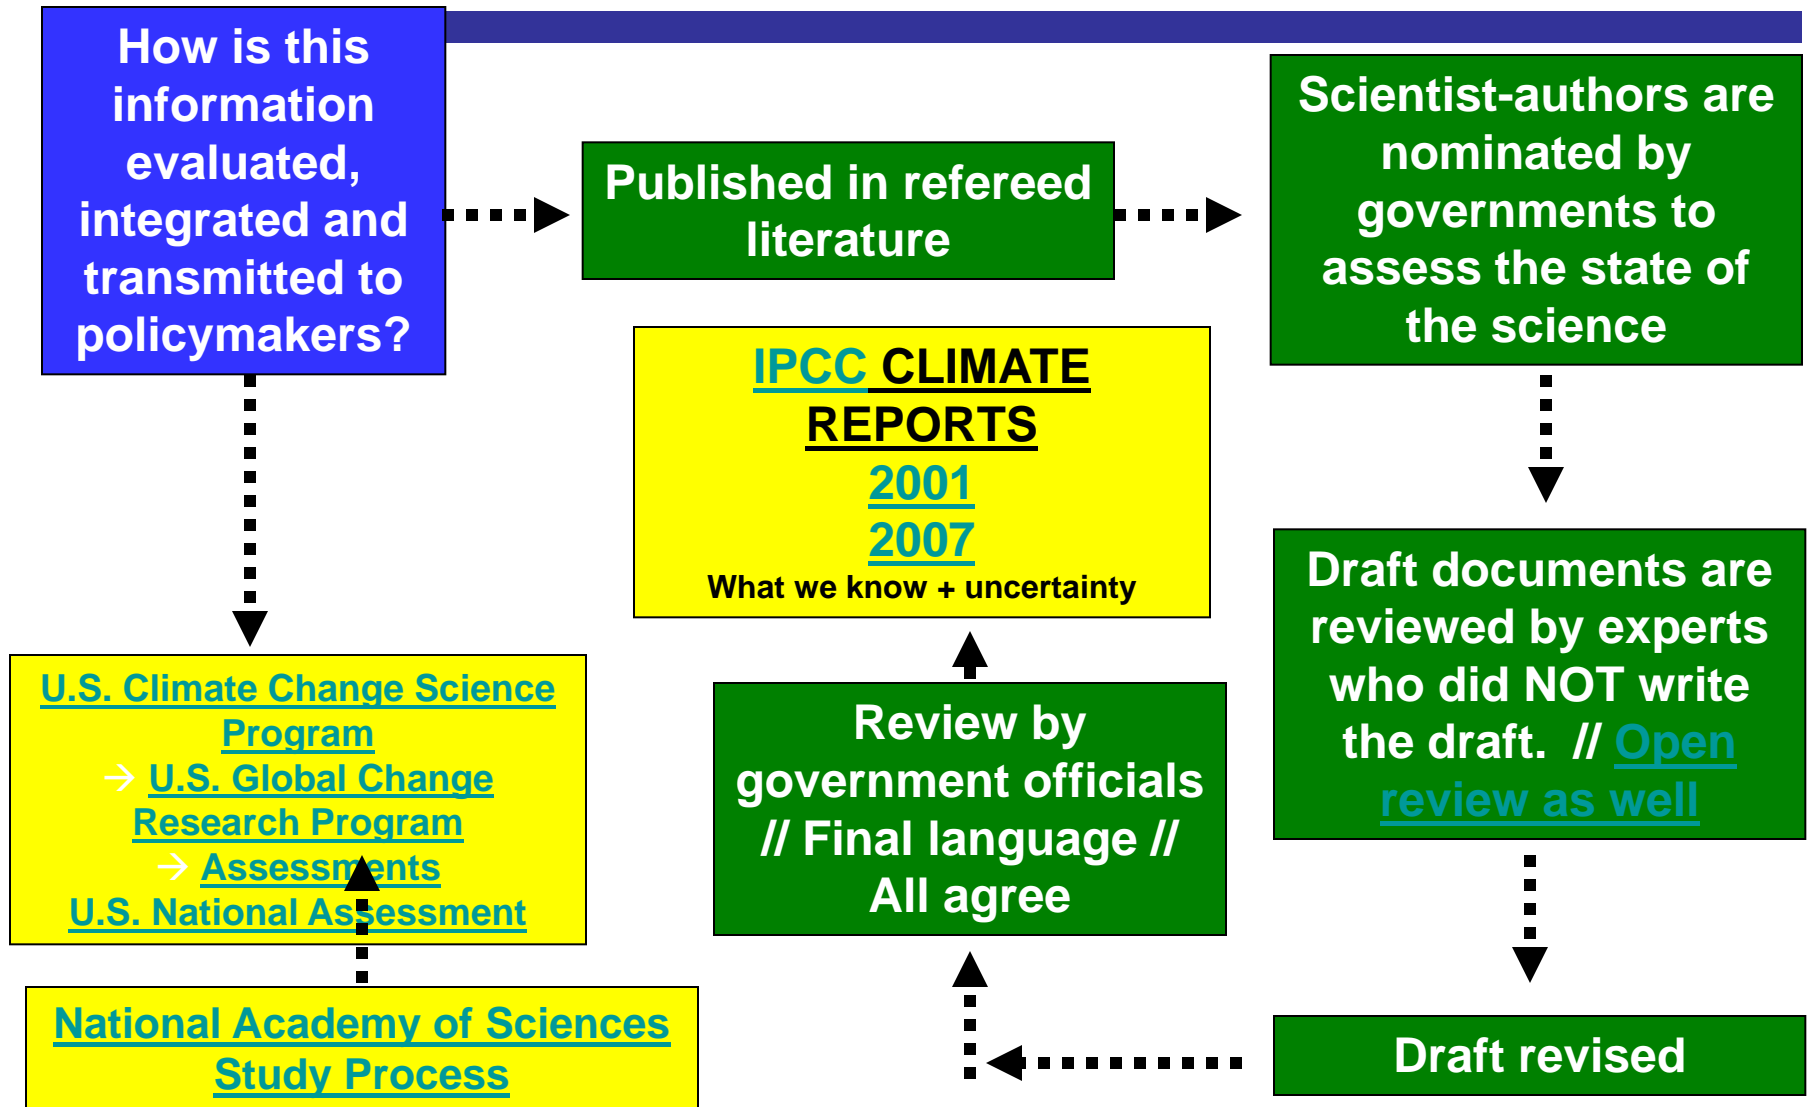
How is this information evaluated, integrated and transmitted to policymakers?

Published in refereed literature

Scientist-authors are nominated by governments to assess the state of the science

IPCC CLIMATE REPORTS
2001
2007
What we know + uncertainty

Draft documents are reviewed by experts who did NOT write the draft. // Open review as well

U.S. Climate Change Science Program
→ U.S. Global Change Research Program
→ Assessments
U.S. National Assessment

Review by government officials // Final language // All agree

Draft revised

National Academy of Sciences Study Process